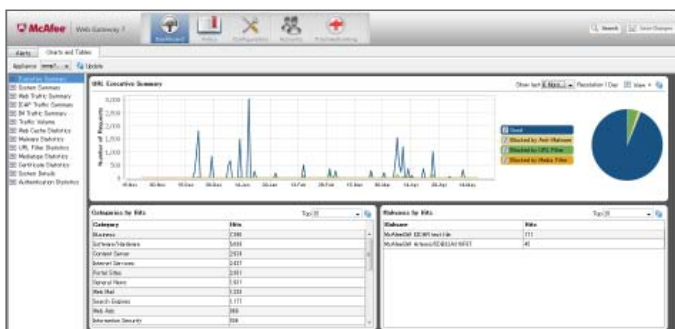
McAfee Web Gateway 7

Dashboard Policy Configuration Accounts Troubleshooting

Search Save Changes

Alerts Charts and Tables

Appliance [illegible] Update

Executive Summary
System Summary
Web Traffic Summary
ICAP Traffic Summary
IM Traffic Summary
Traffic Volume
Web Cache Statistics
Malware Statistics
URL Filter Statistics
Mediatype Statistics
Certificate Statistics
System Details
Authentication Statistics

URL Executive Summary

Show last 6 Hours Resolution 1 Day View

3,000
2,500
2,000
1,500
1,000
500
0

Number of Requests

Good
Blocked by Anti-Malware
Blocked by URL Filter
Blocked by Media Filter

Categories by Hits

Top 10

| Category | Hits |
|---|---|
| Business | 7,346 |
| Software/Hardware | 5,658 |
| Content Server | 2,624 |
| Internet Services | 2,437 |
| Portal Sites | 2,051 |
| General News | 1,421 |
| Web Mail | 1,334 |
| Search Engines | 1,173 |
| Web Ads | 969 |
| Information Security | 938 |

Malware by Hits

Top 10

| Malware | Hits |
|---|---|
| McAfeeGW: EICAR test file | 111 |
| McAfeeGW: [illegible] | 41 |